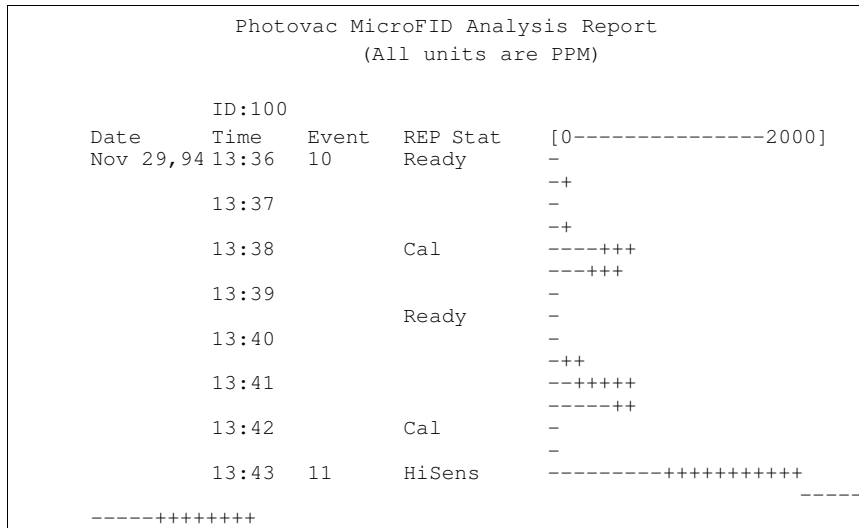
Photovac MicroFID Analysis Report
(All units are PPM)

ID:100

| Date | Time | Event | REP Stat | [0----------------2000] |
|---|---|---|---|---|
| Nov 29,94 | 13:36 | 10 | Ready | - |
| | | | | -+ |
| | 13:37 | | | - |
| | | | | -+ |
| | 13:38 | | Cal | ----+++ |
| | | | | ---+++ |
| | 13:39 | | | - |
| | | | Ready | - |
| | 13:40 | | | - |
| | | | | -++ |
| | 13:41 | | | --+++++ |
| | | | | -----++ |
| | 13:42 | | Cal | - |
| | | | | - |
| | 13:43 | 11 | HiSens | ---------++++++++++ |

-----

-----++++++++